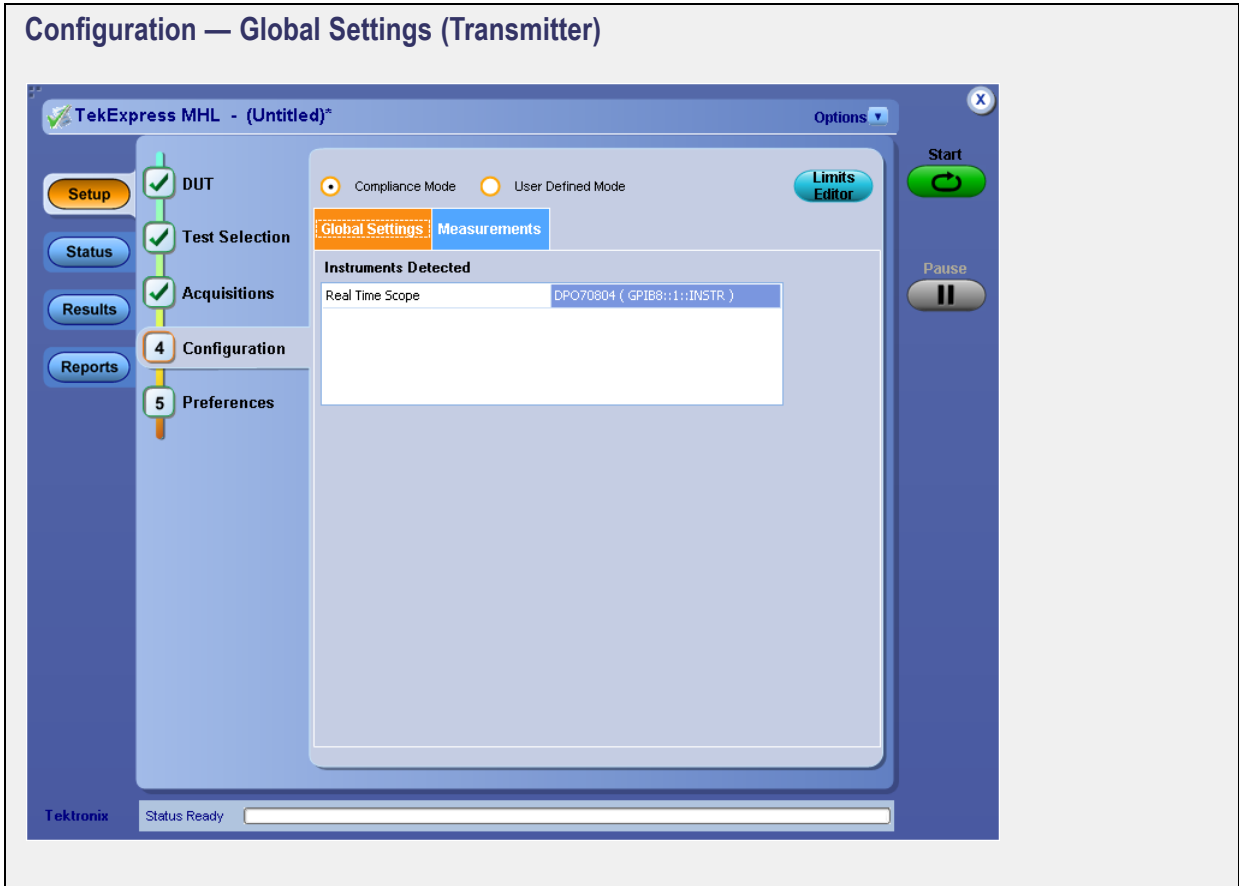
Configuration — Global Settings (Transmitter)

TekExpress MHL - (Untitled)*

Options

X

Setup

Status

Results

Reports

DUT

Test Selection

Acquisitions

4 Configuration

5 Preferences

Compliance Mode

User Defined Mode

Limits Editor

Global Settings

Measurements

Instruments Detected

| Real Time Scope | DPO70804 ( GPIB8::1::INSTR ) |
|---|---|

Start

Pause

Tektronix

Status Ready